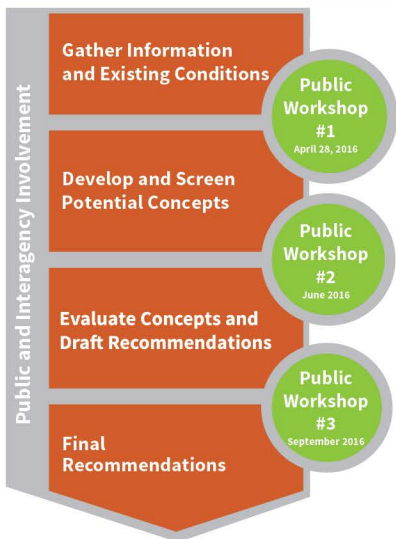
Public and Interagency Involvement

Gather Information and Existing Conditions

Public Workshop #1
April 28, 2016

Develop and Screen Potential Concepts

Public Workshop #2
June 2016

Evaluate Concepts and Draft Recommendations

Public Workshop #3
September 2016

Final Recommendations